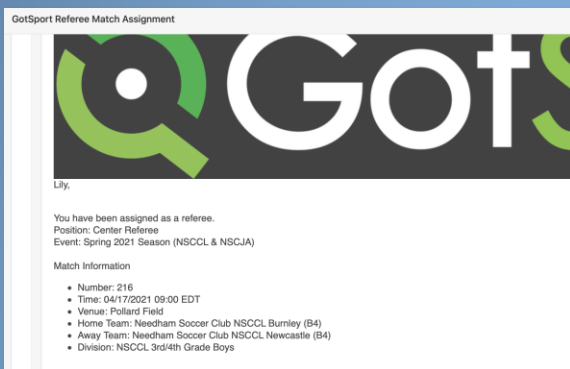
GotSport Referee Match Assignment

GotS

Lily,

You have been assigned as a referee.
Position: Center Referee
Event: Spring 2021 Season (NSCCL & NSCJA)

Match Information

- Number: 216
- Time: 04/17/2021 09:00 EDT
- Venue: Pollard Field
- Home Team: Needham Soccer Club NSCCL Burnley (B4)
- Away Team: Needham Soccer Club NSCCL Newcastle (B4)
- Division: NSCCL 3rd/4th Grade Boys